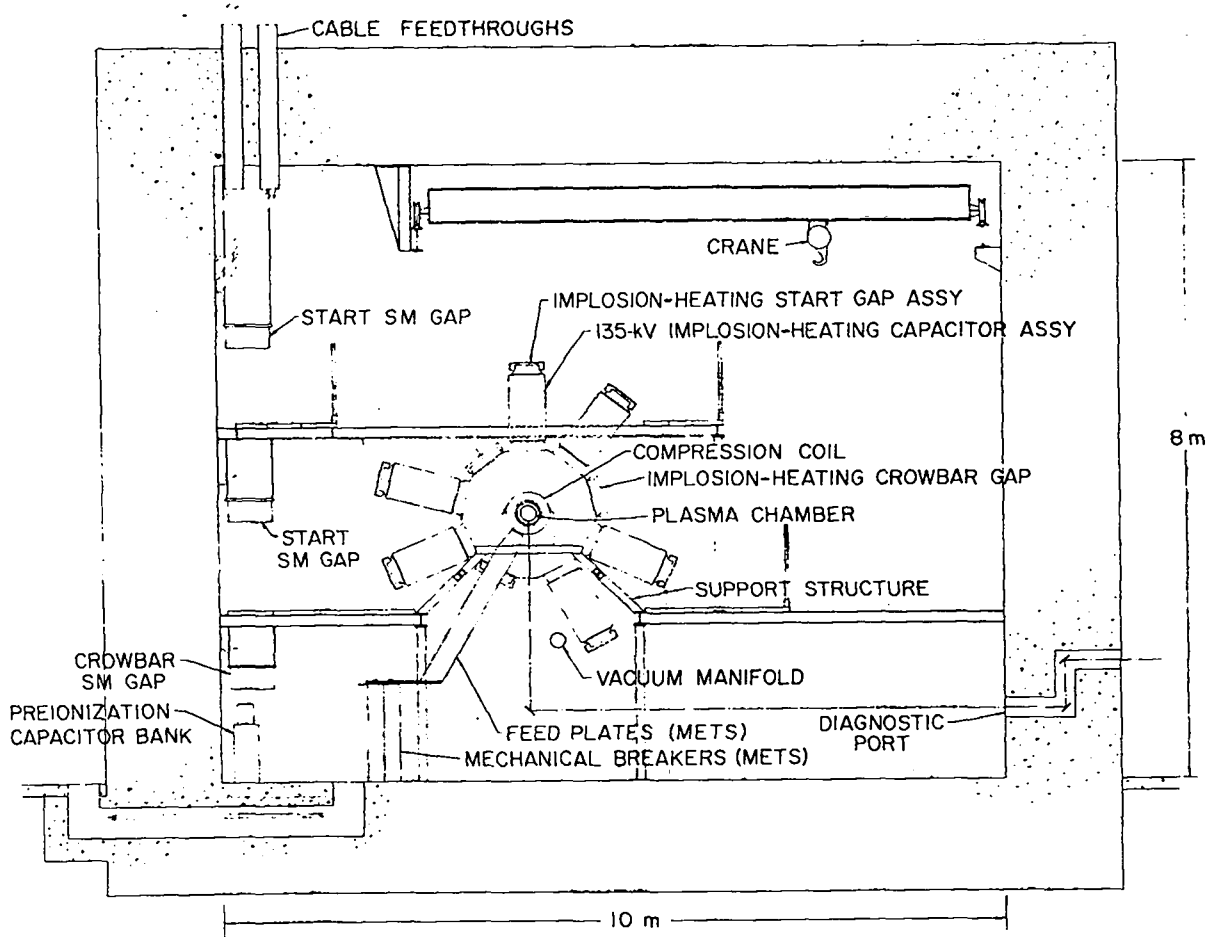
CABLE FEEDTHROUGHS

CRANE

START SM GAP

IMPLOSION-HEATING START GAP ASSY

135-kV IMPLOSION-HEATING CAPACITOR ASSY

COMPRESSION COIL

IMPLOSION-HEATING CROWBAR GAP

8 m

START SM GAP

PLASMA CHAMBER

SUPPORT STRUCTURE

CROWBAR SM GAP

VACUUM MANIFOLD

PREIONIZATION CAPACITOR BANK

FEED PLATES (METS)

DIAGNOSTIC PORT

MECHANICAL BREAKERS (METS)

10 m